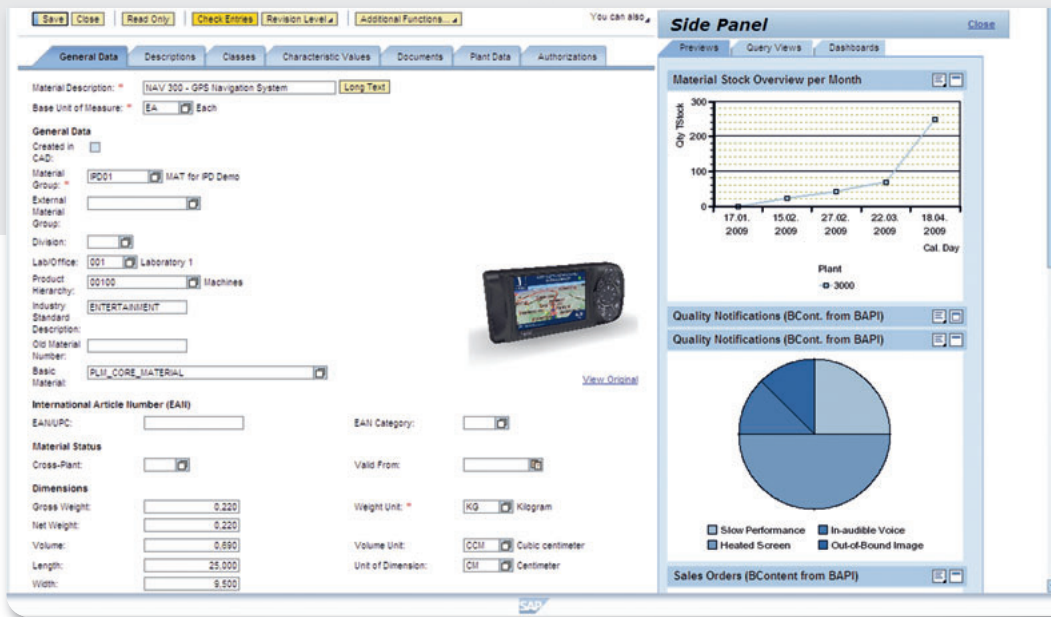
Save | Close | Read Only | Check Entries | Revision Level | Additional Functions... | You can also

General Data | Descriptions | Classes | Characteristic Values | Documents | Plant Data | Authorizations

Material Description: * NAV 300 - GPS Navigation System Long Text
Base Unit of Measure: * EA Each

General Data
Created in CAD:
Material Group: * IPD01 MAT for IPD Demo
External Material Group:
Division:
Lab/Office: 001 Laboratory 1
Product Hierarchy: 00100 Machines
Industry Standard Description: ENTERTAINMENT
Old Material Number:
Basic Material: PLM_CORE_MATERIAL

View Original

International Article Number (EAN)
EAN/UPC:
EAN Category:

Material Status
Cross-Plant:
Valid From:

Dimensions
Gross Weight: 0,220
Weight Unit: * KG Kilogram
Net Weight: 0,220
Volume: 0,690
Volume Unit: CCM Cubic centimeter
Length: 25,000
Unit of Dimension: CM Centimeter
Width: 9,500

Side Panel
Close

Previews | Query Views | Dashboards

Material Stock Overview per Month

300
200
100
0
Qty TStock
17.01. 2009
15.02. 2009
27.02. 2009
22.03. 2009
18.04. 2009
Cal. Day
Plant
3000

Quality Notifications (BCont. from BAPI)
Quality Notifications (BCont. from BAPI)

Slow Performance
In-audible Voice
Heated Screen
Out-of-Bound Image

Sales Orders (BContent from BAPI)

SAP